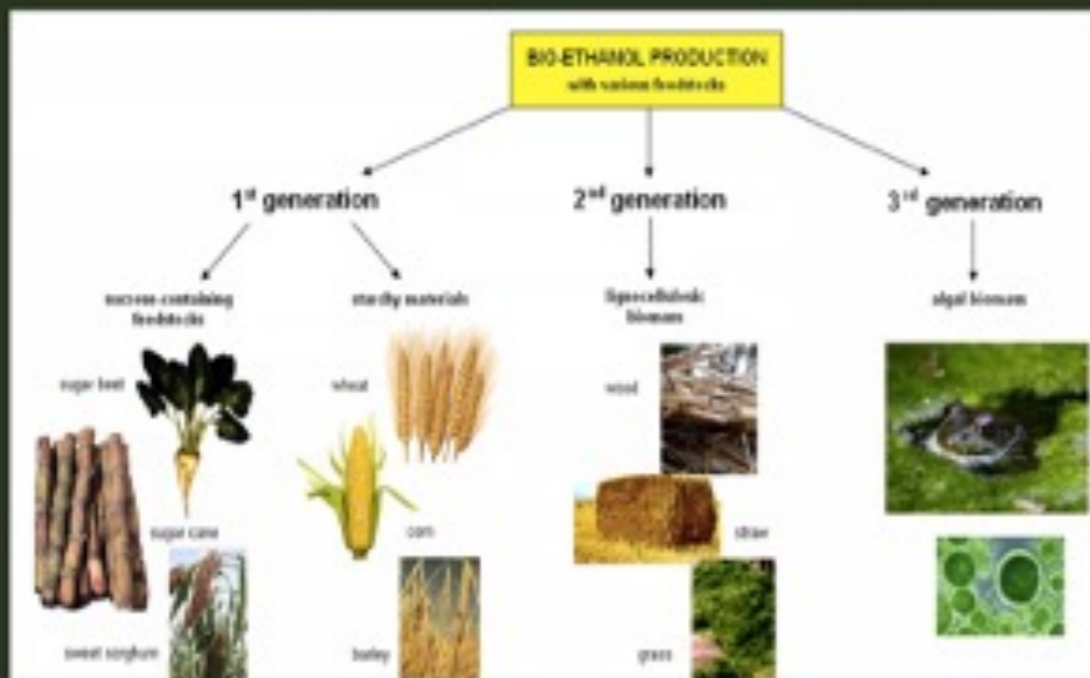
BIO-ETHANOL PRODUCTION
with various feedstocks

1$^{st}$ generation

2$^{nd}$ generation

3$^{rd}$ generation

sucrose-containing feedstocks

starchy materials

lignocellulosic biomass

algal biomass

sugar beet

sugar cane

sweet sorghum

wheat

corn

barley

wood

straw

grass